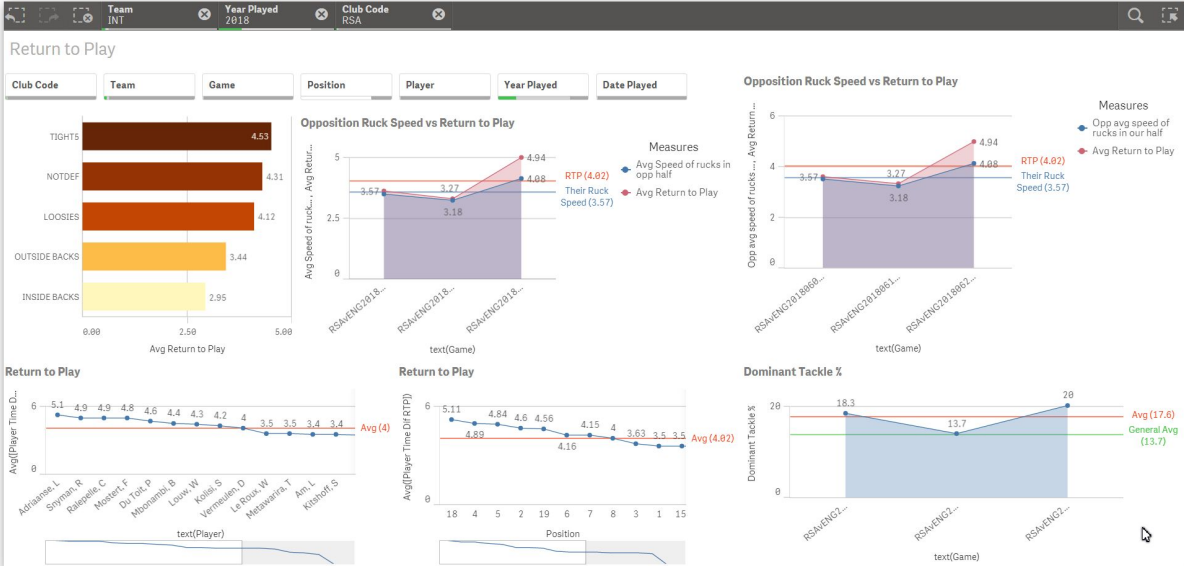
Team
INT

Year Played
2018

Club Code
RSA

Return to Play

Club Code
Team
Game
Position
Player
Year Played
Date Played

TIGHT5 4.53
NOTDEF 4.31
LOOSIES 4.12
OUTSIDE BACKS 3.44
INSIDE BACKS 2.95

0.00 2.50 5.00
Avg Return to Play

Opposition Ruck Speed vs Return to Play

Avg Speed of ruck..., Avg Retur...
5
2.5
0
3.57
3.27
3.18
4.94
4.08
RTP (4.02)
Their Ruck Speed (3.57)
RSAvENG2018...
RSAvENG2018...
RSAvENG2018...
text(Game)

Measures
Avg Speed of rucks in opp half
Avg Return to Play

Opposition Ruck Speed vs Return to Play

Opp avg speed of rucks..., Avg Return...
6
4
2
0
3.57
3.27
3.18
4.94
4.08
RTP (4.02)
Their Ruck Speed (3.57)
RSAvENG2018060...
RSAvENG20180061...
RSAvENG2018062...
text(Game)

Measures
Opp avg speed of rucks in our half
Avg Return to Play

Return to Play

Avg([Player Time D...
6
0
5.1 4.9 4.9 4.8 4.6 4.4 4.3 4.2 4 3.5 3.5 3.4 3.4
Avg (4)
Adriaanse, L
Snyman, R
Ralepelle, C
Mostert, F
Du Toit, P
Mbonambi, B
Louw, W
Kolisi, S
Vermeulen, D
Le Roux, W
Mtawarira, T
Am, L
Kitshoff, S
text(Player)

Return to Play

Avg([Player Time Dif RTP])
6
0
5.11
4.89
4.84
4.6
4.56
4.16
4.15
4
3.63
3.5
3.5
Avg (4.02)
18 4 5 2 19 6 7 8 3 1 15
Position

Dominant Tackle %

Dominant Tackle %
20
0
18.3
13.7
20
Avg (17.6)
General Avg (13.7)
RSAvENG2...
RSAvENG2...
RSAvENG2...
text(Game)